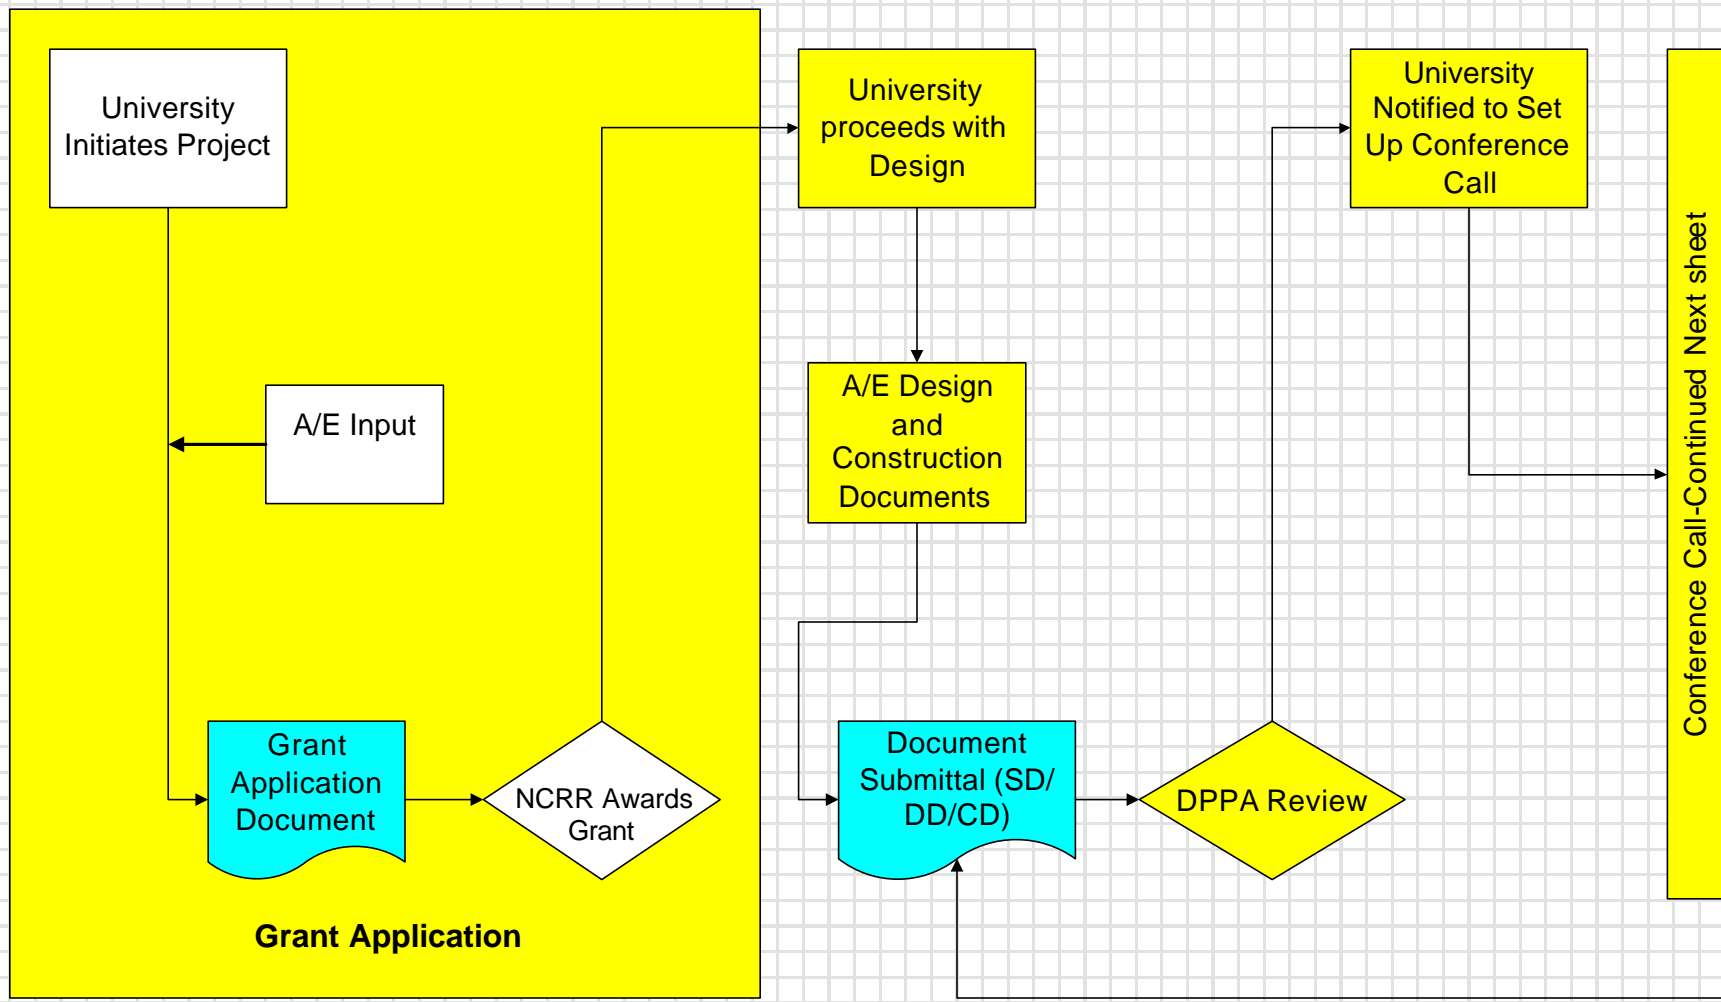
University Initiates Project

A/E Input

Grant Application Document

NCRR Awards Grant

Grant Application

University proceeds with Design

A/E Design and Construction Documents

Document Submittal (SD/ DD/CD)

DPPA Review

University Notified to Set Up Conference Call

Conference Call-Continued Next sheet